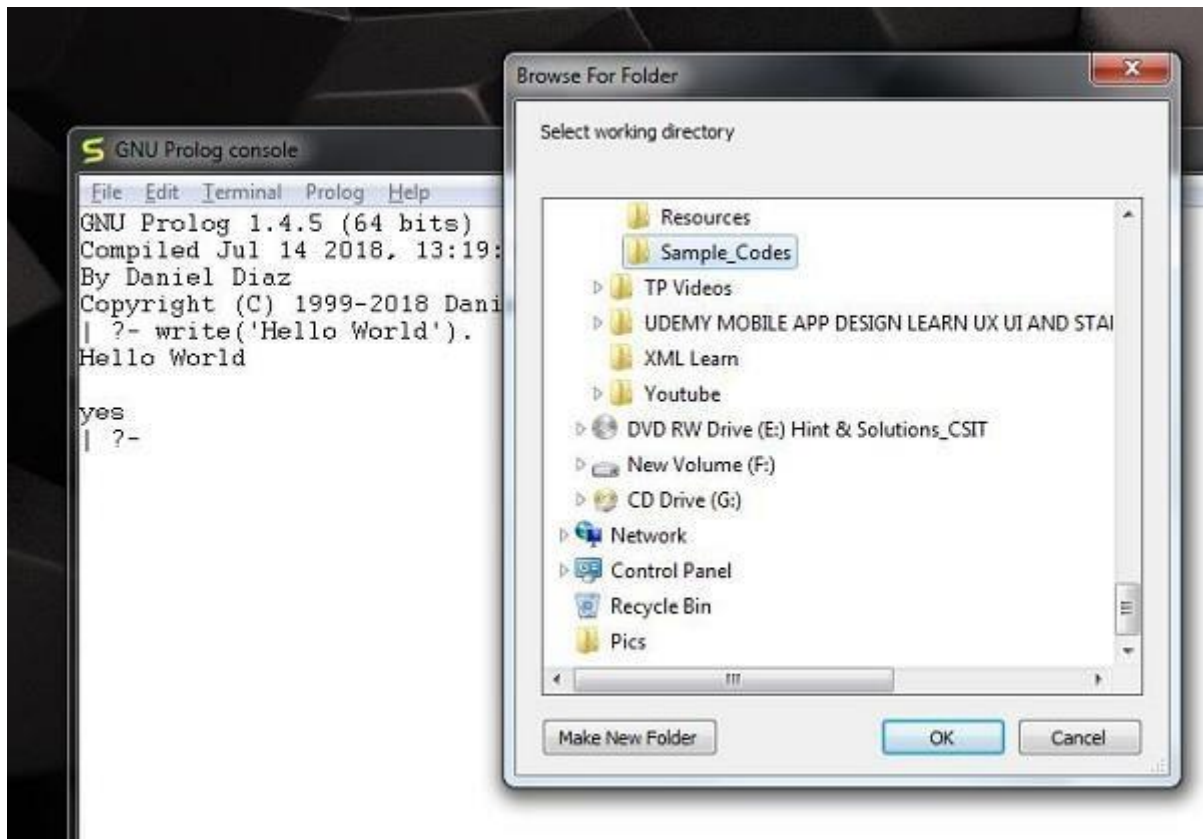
GNU Prolog console

File Edit Terminal Prolog Help

GNU Prolog 1.4.5 (64 bits)
Compiled Jul 14 2018, 13:19:
By Daniel Diaz
Copyright (C) 1999-2018 Dani
| ?- write('Hello World').
Hello World

yes
| ?-

Browse For Folder

Select working directory

Resources
Sample_Codes
TP Videos
UDEMY MOBILE APP DESIGN LEARN UX UI AND STA
XML Learn
Youtube
DVD RW Drive (E:) Hint & Solutions_CSIT
New Volume (F:)
CD Drive (G:)
Network
Control Panel
Recycle Bin
Pics

Make New Folder
OK
Cancel